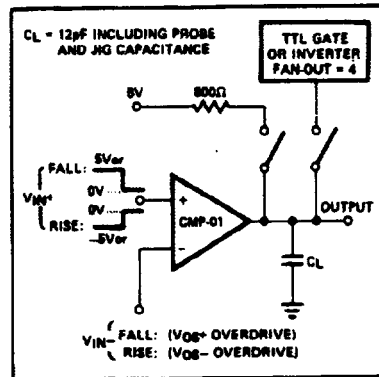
$C_L$ = 12pF INCLUDING PROBE AND JIG CAPACITANCE

TTL GATE OR INVERTER FAN-OUT = 4

5V

800Ω

FALL: 5Vor

0V

0V

RISE: -5Vor

$V_{IN^+}$

+

−

CMP-01

OUTPUT

$C_L$

$V_{IN^-}$ FALL: ($V_{OS}$+ OVERDRIVE)
RISE: ($V_{OS}$− OVERDRIVE)